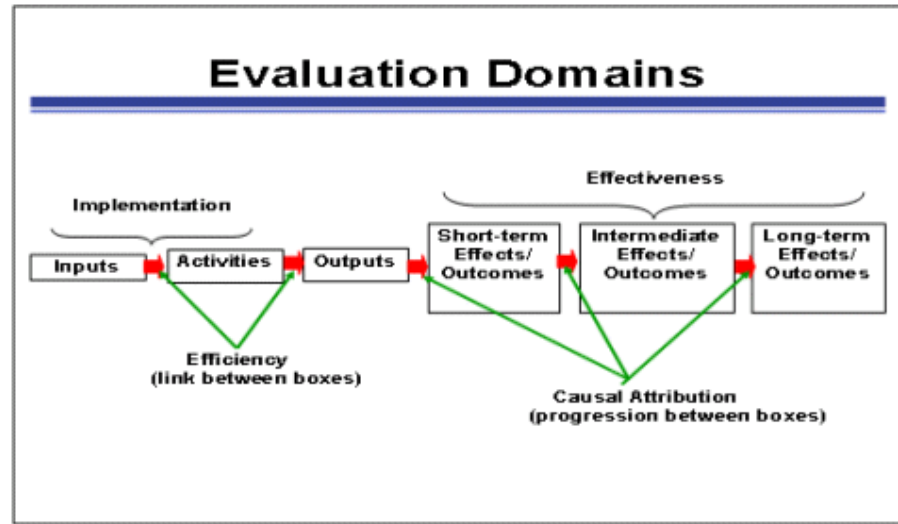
Evaluation Domains

Implementation

Effectiveness

Inputs

Activities

Outputs

Short-term Effects/ Outcomes

Intermediate Effects/ Outcomes

Long-term Effects/ Outcomes

Efficiency (link between boxes)

Causal Attribution (progression between boxes)